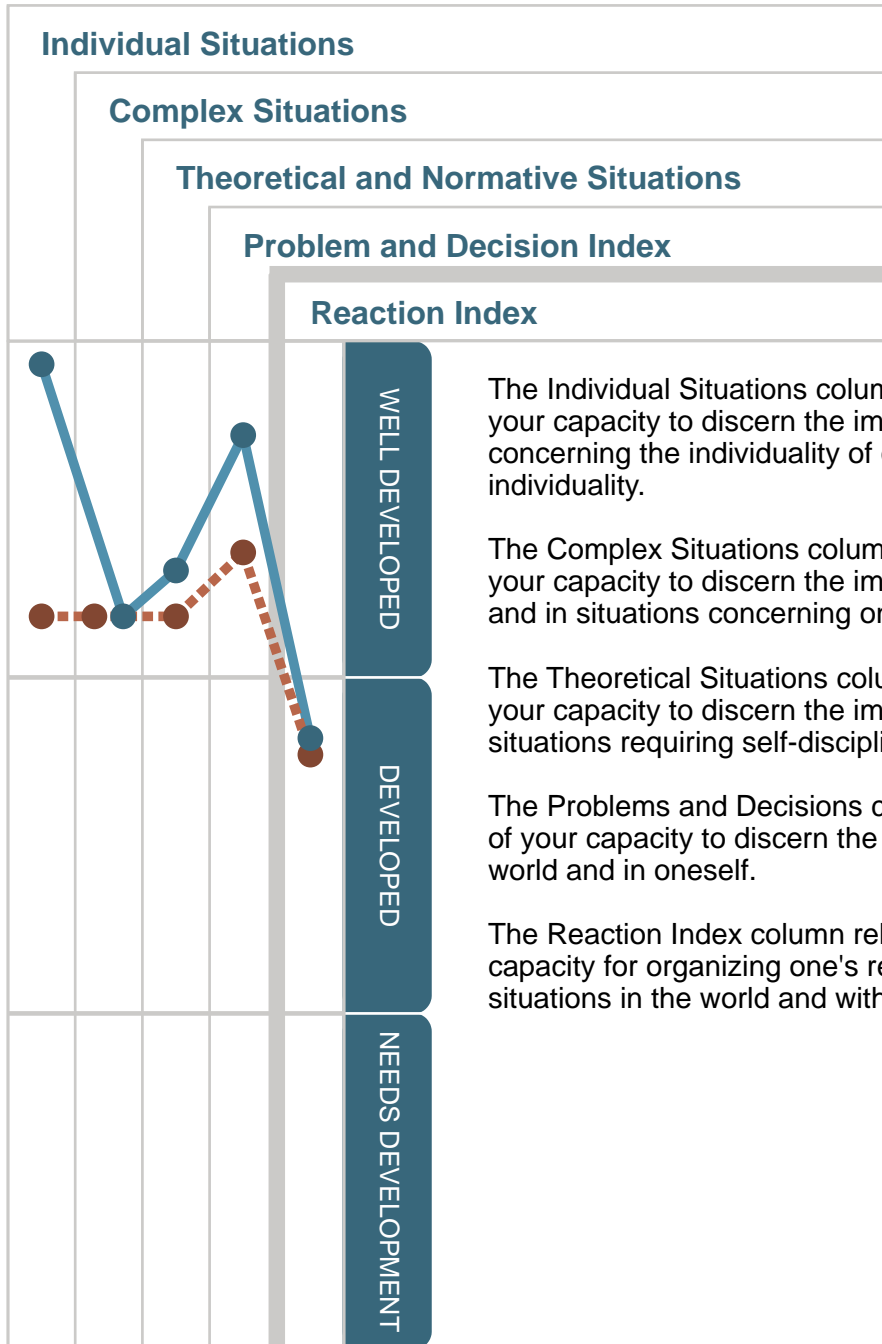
Individual Situations

Complex Situations

Theoretical and Normative Situations

Problem and Decision Index

Reaction Index

WELL DEVELOPED

DEVELOPED

NEEDS DEVELOPMENT

The Individual Situations colum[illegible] your capacity to discern the im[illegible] concerning the individuality of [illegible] individuality.

The Complex Situations colum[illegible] your capacity to discern the im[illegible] and in situations concerning o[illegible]

The Theoretical Situations colu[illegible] your capacity to discern the im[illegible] situations requiring self-discipl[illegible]

The Problems and Decisions c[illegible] of your capacity to discern the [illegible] world and in oneself.

The Reaction Index column rel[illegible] capacity for organizing one's re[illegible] situations in the world and with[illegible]